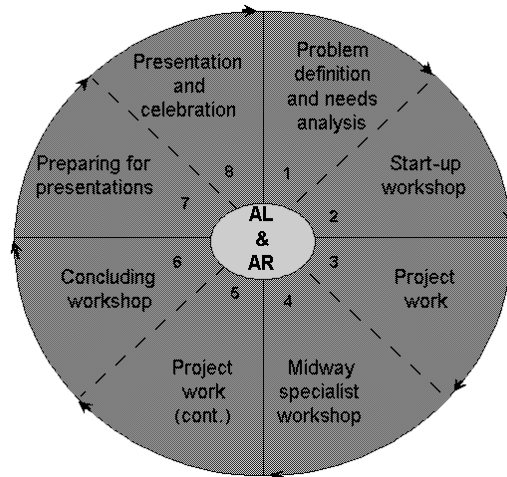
Problem definition and needs analysis

1

Start-up workshop

2

3

Project work

4

Midway specialist workshop

5

Project work (cont.)

6

Concluding workshop

7

Preparing for presentations

8

Presentation and celebration

AL & AR